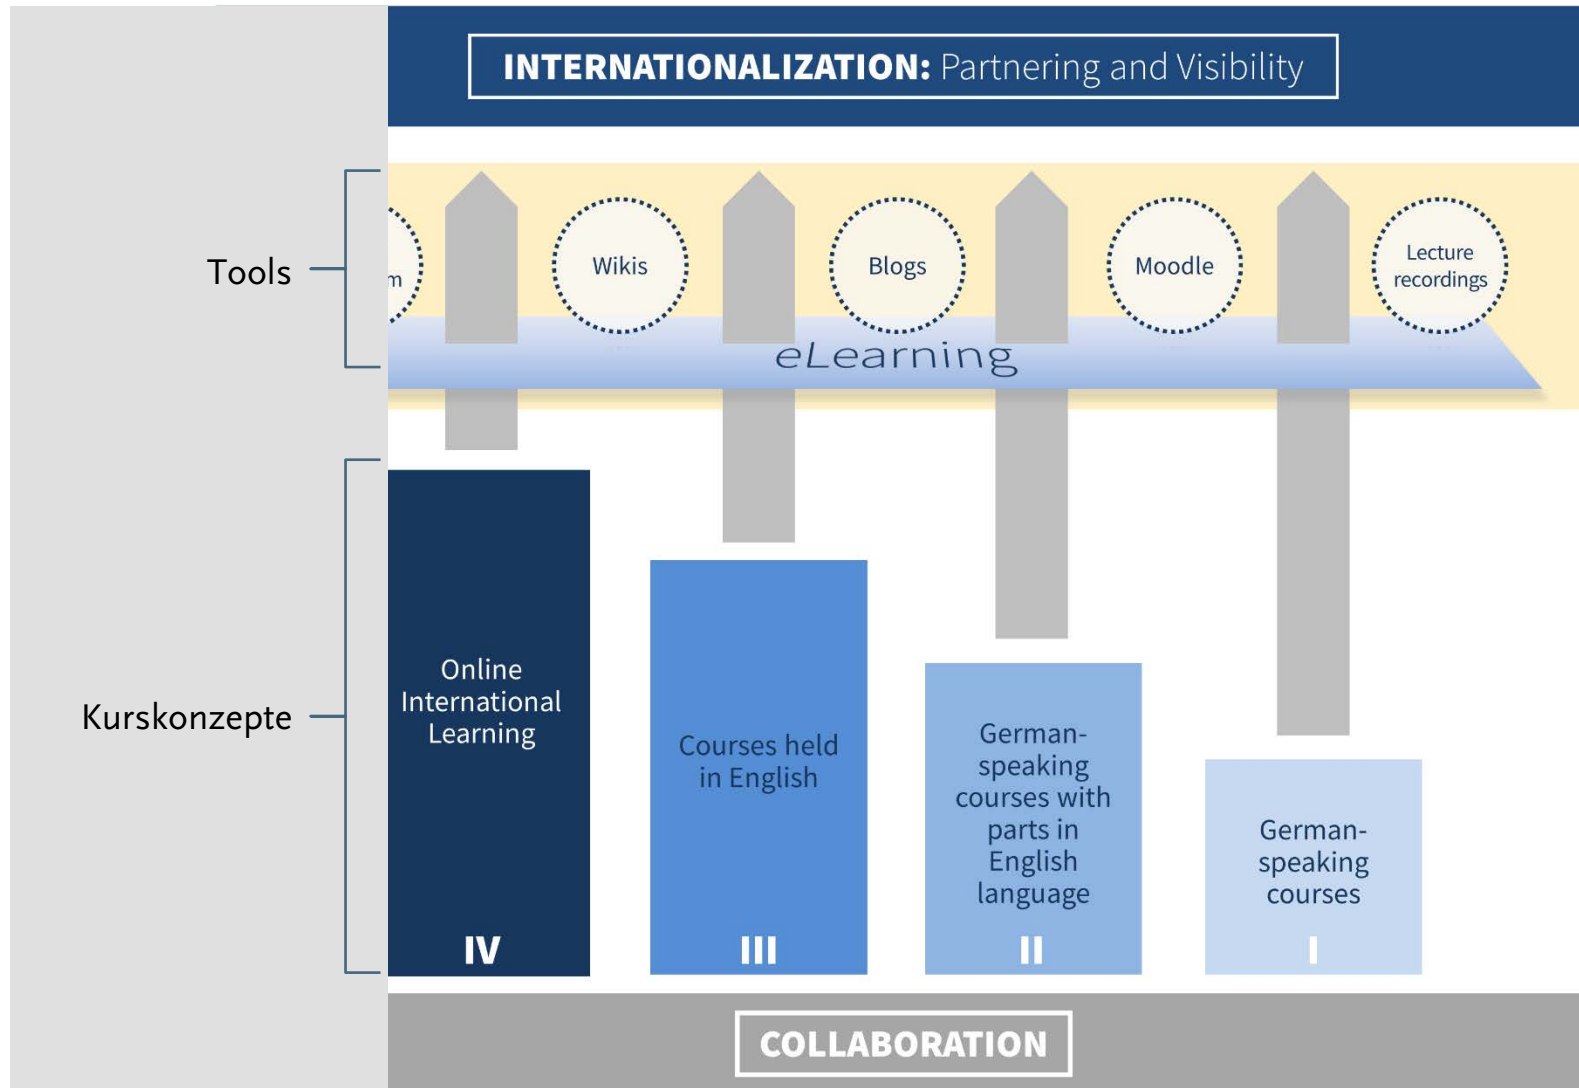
INTERNATIONALIZATION: Partnering and Visibility

Tools

m

Wikis

Blogs

Moodle

Lecture recordings

eLearning

Kurskonzepte

Online International Learning

IV

Courses held in English

III

German-speaking courses with parts in English language

II

German-speaking courses

I

COLLABORATION